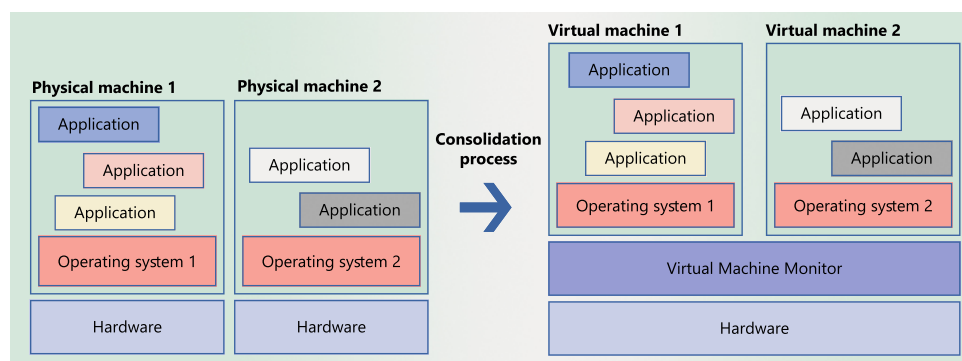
Physical machine 1

Application

Application

Application

Operating system 1

Hardware

Physical machine 2

Application

Application

Operating system 2

Hardware

Consolidation process

Virtual machine 1

Application

Application

Application

Operating system 1

Virtual machine 2

Application

Application

Operating system 2

Virtual Machine Monitor

Hardware